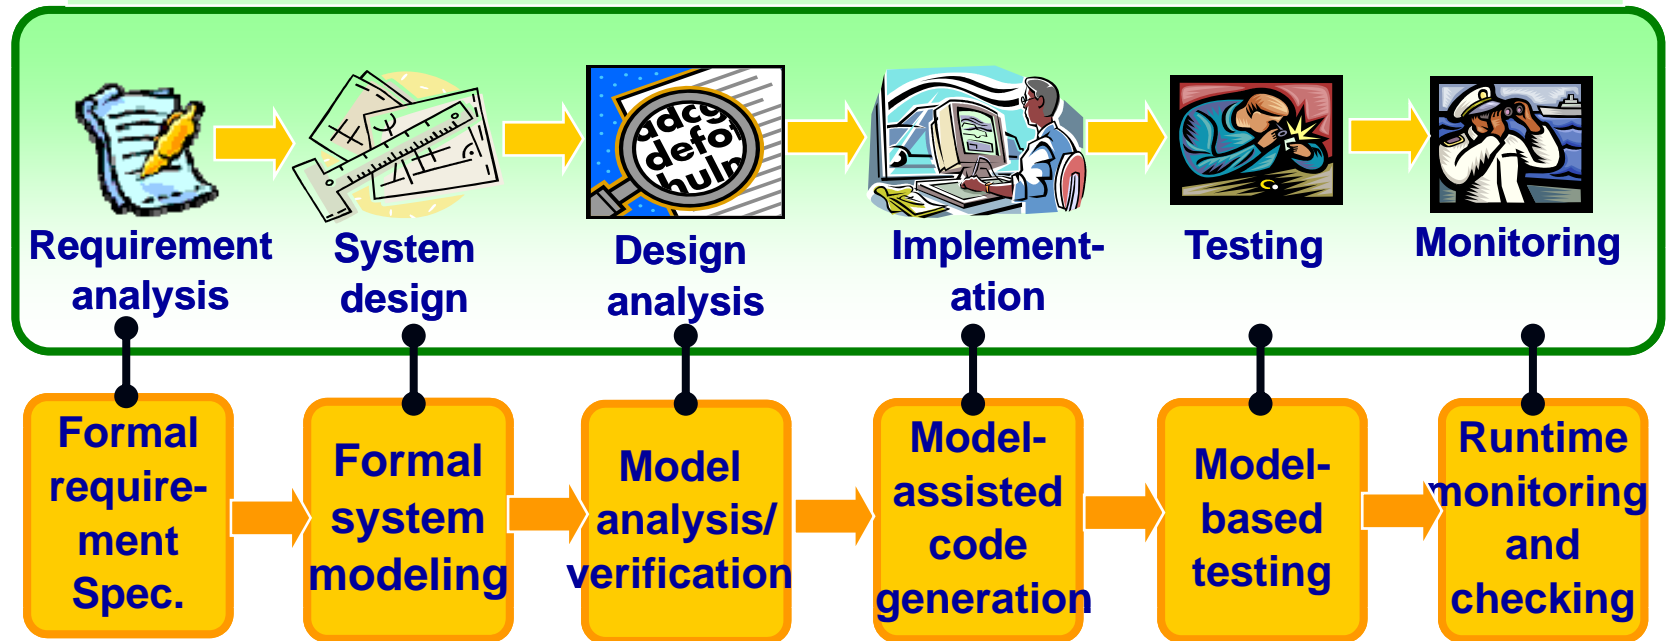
Requirement analysis

System design

adcg defo hulh

Design analysis

Implement-ation

Testing

Monitoring

Formal requirement Spec.

Formal system modeling

Model analysis/ verification

Model-assisted code generation

Model-based testing

Runtime monitoring and checking